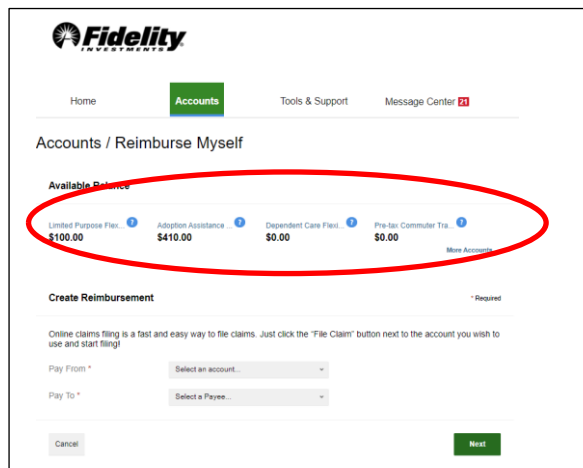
Fidelity
INVESTMENTS

Home Accounts Tools & Support Message Center 21

Accounts / Reimburse Myself

Available Balance

Limited Purpose Flex... ?
$100.00

Adoption Assistance ... ?
$410.00

Dependent Care Flexi... ?
$0.00

Pre-tax Commuter Tra... ?
$0.00

More Accounts

Create Reimbursement

* Required

Online claims filing is a fast and easy way to file claims. Just click the "File Claim" button next to the account you wish to use and start filing!

Pay From * Select an account...

Pay To * Select a Payee...

Cancel

Next